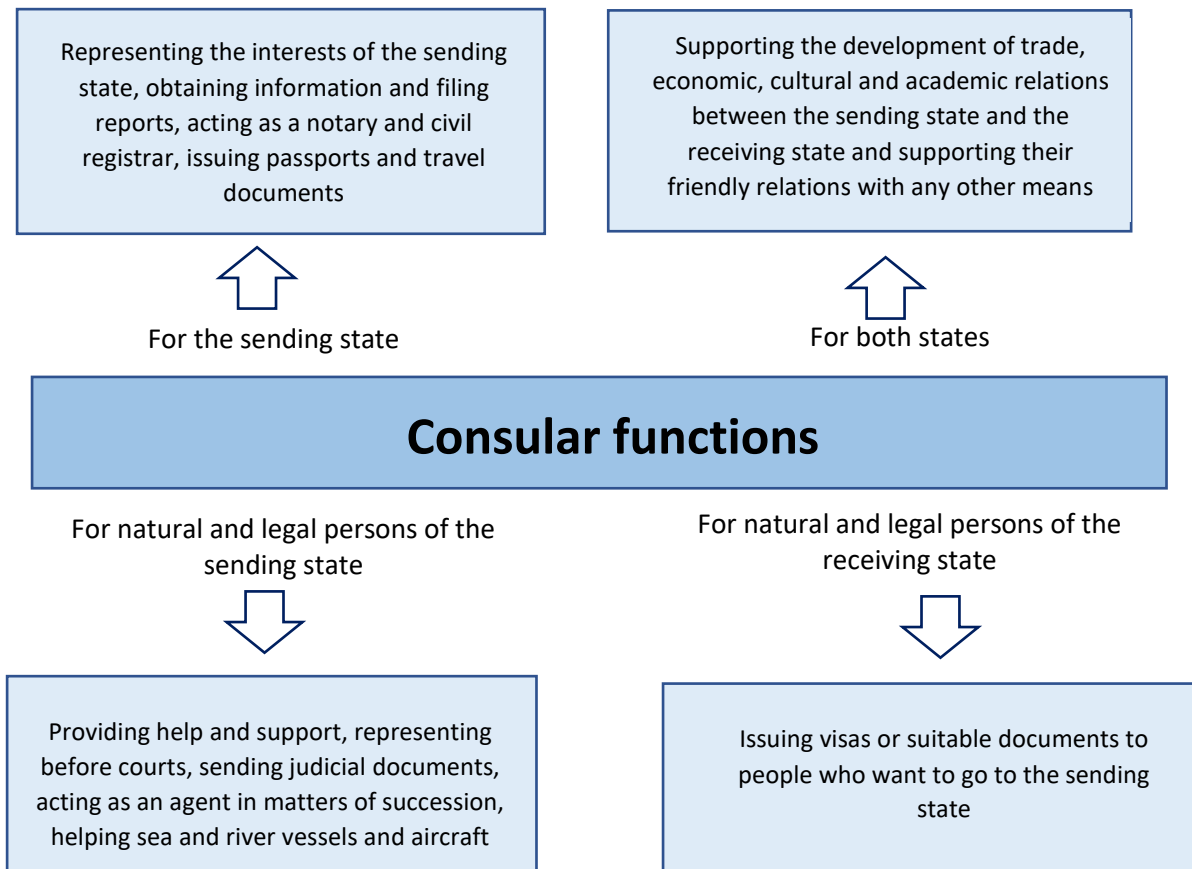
Representing the interests of the sending state, obtaining information and filing reports, acting as a notary and civil registrar, issuing passports and travel documents

Supporting the development of trade, economic, cultural and academic relations between the sending state and the receiving state and supporting their friendly relations with any other means

For the sending state

For both states

Consular functions

For natural and legal persons of the sending state

For natural and legal persons of the receiving state

Providing help and support, representing before courts, sending judicial documents, acting as an agent in matters of succession, helping sea and river vessels and aircraft

Issuing visas or suitable documents to people who want to go to the sending state